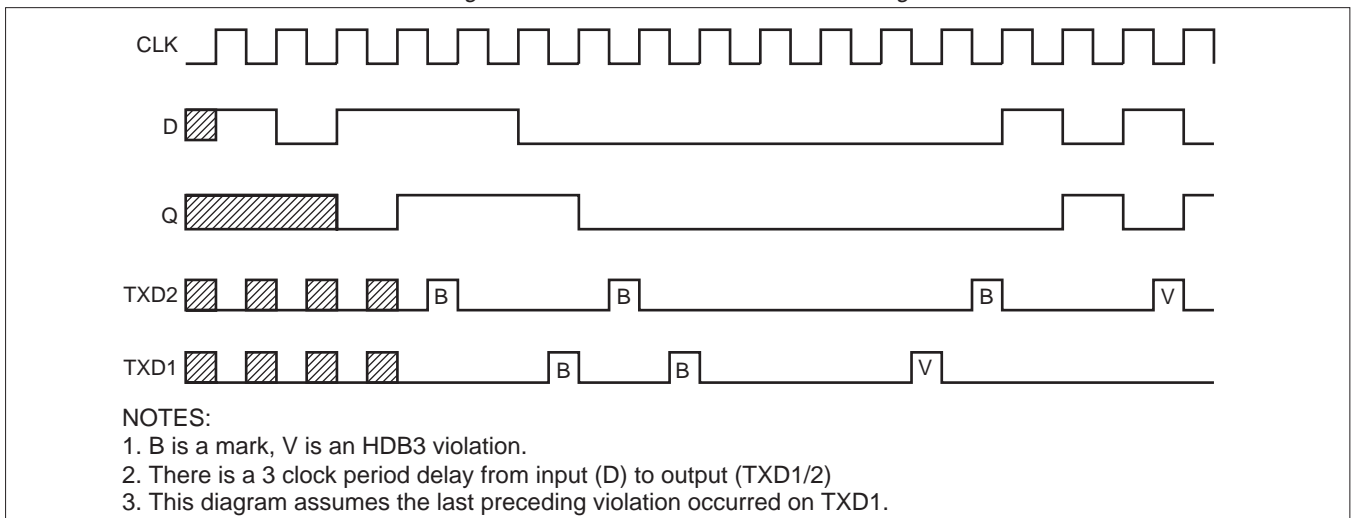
CLK

D

Q

TXD2 B B B V

TXD1 B B V

NOTES:
1. B is a mark, V is an HDB3 violation.
2. There is a 3 clock period delay from input (D) to output (TXD1/2)
3. This diagram assumes the last preceding violation occurred on TXD1.